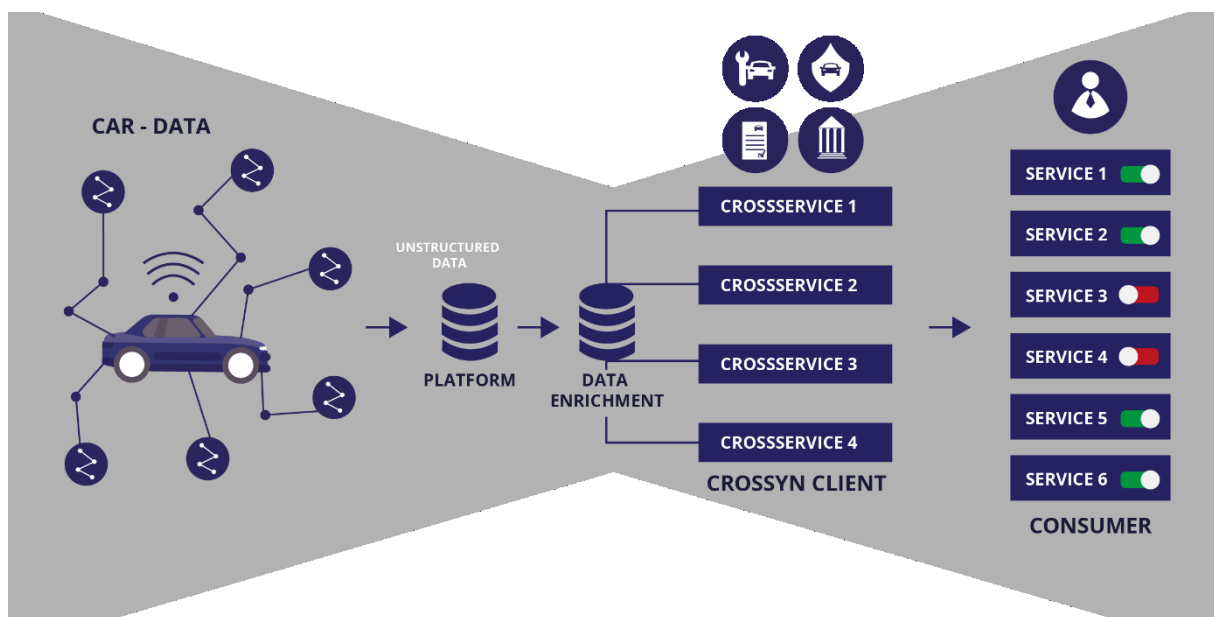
CAR - DATA

UNSTRUCTURED DATA

PLATFORM

DATA ENRICHMENT

CROSSSERVICE 1

CROSSSERVICE 2

CROSSSERVICE 3

CROSSSERVICE 4

CROSSYN CLIENT

SERVICE 1

SERVICE 2

SERVICE 3

SERVICE 4

SERVICE 5

SERVICE 6

CONSUMER